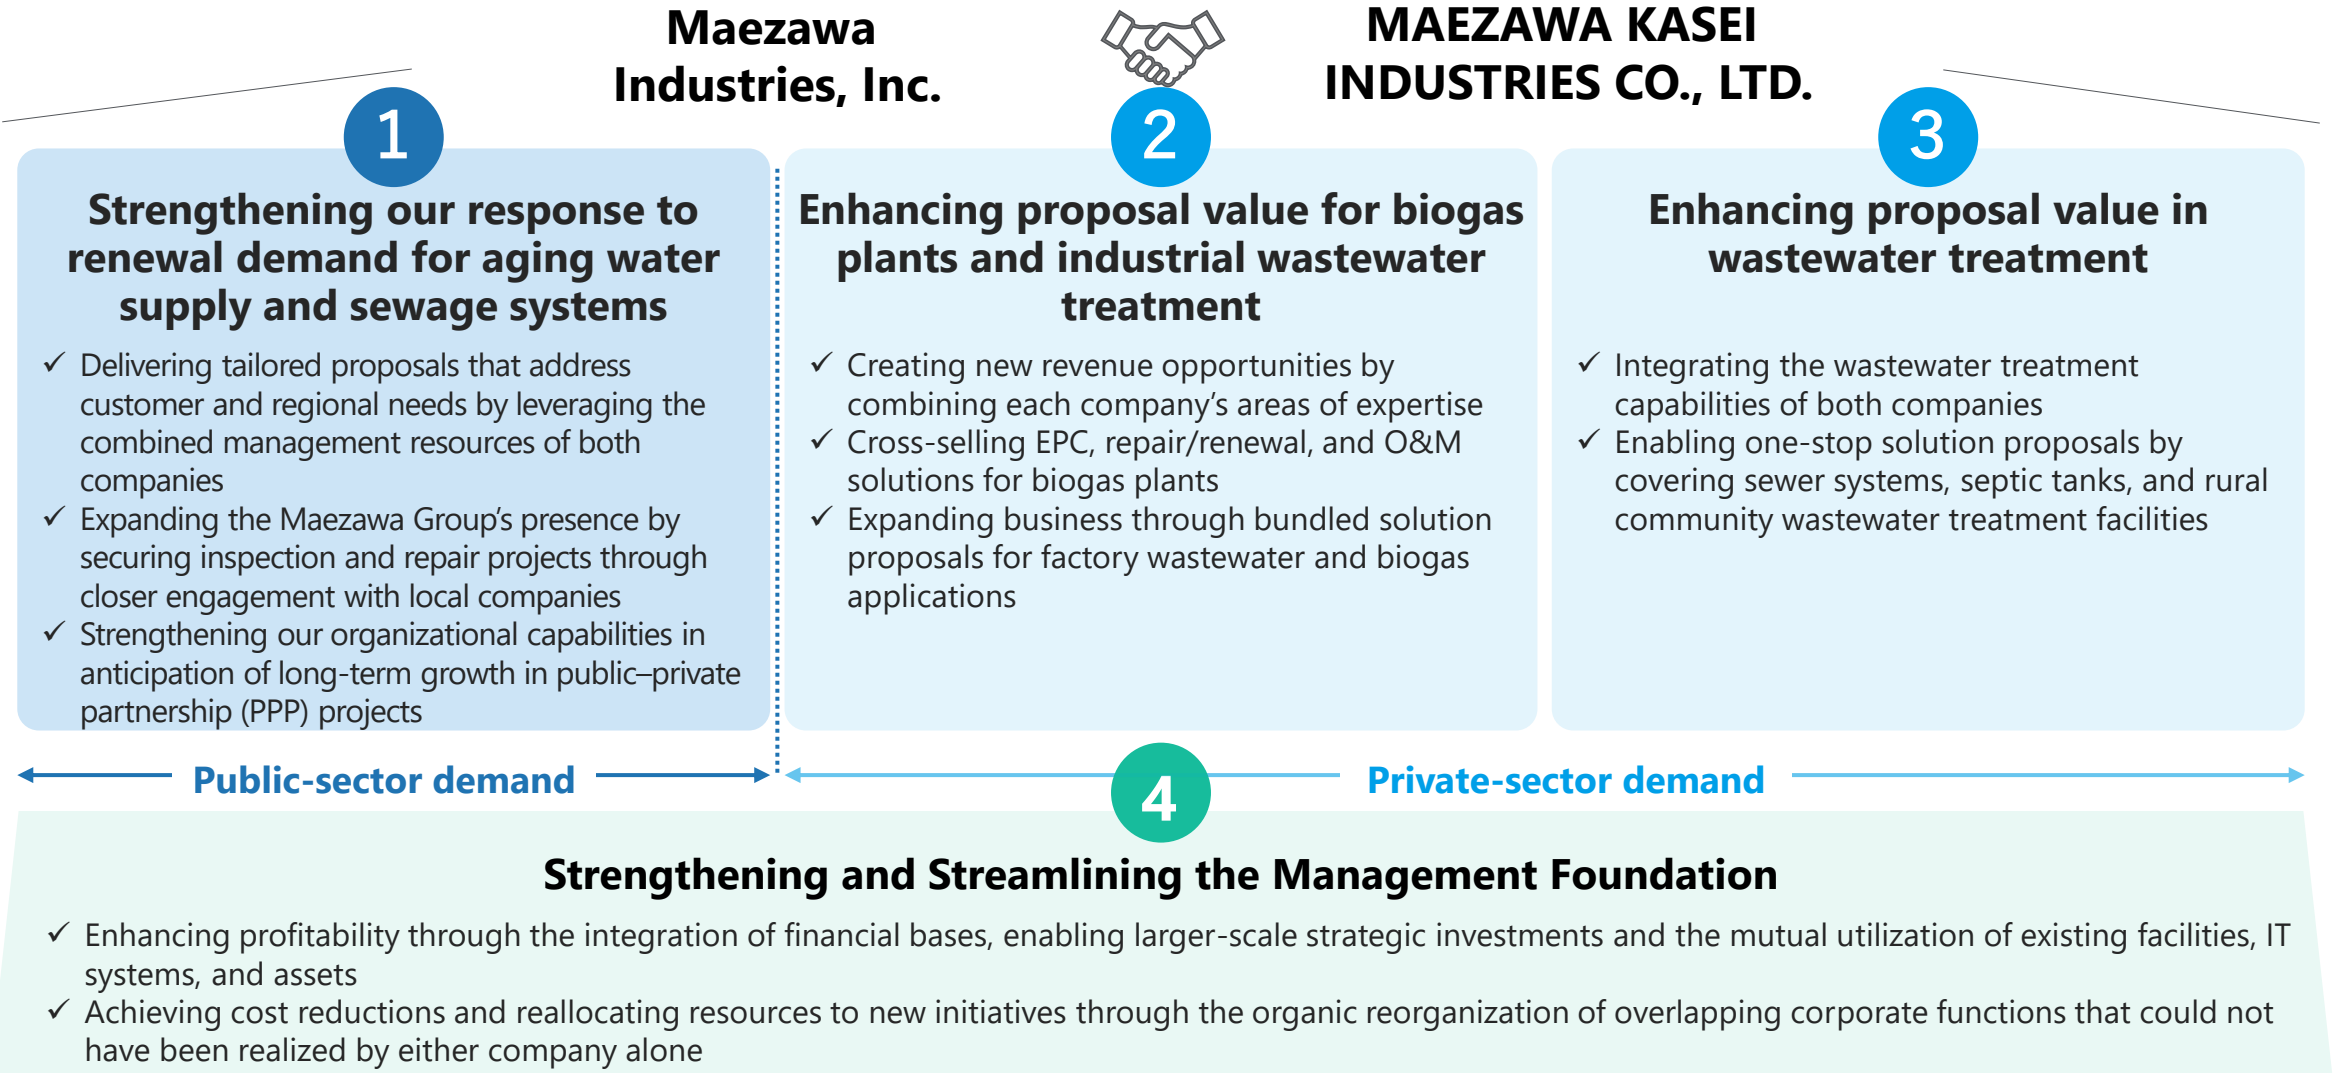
Maezawa Industries, Inc.

MAEZAWA KASEI INDUSTRIES CO., LTD.

1

Strengthening our response to renewal demand for aging water supply and sewage systems

✓ Delivering tailored proposals that address customer and regional needs by leveraging the combined management resources of both companies
✓ Expanding the Maezawa Group's presence by securing inspection and repair projects through closer engagement with local companies
✓ Strengthening our organizational capabilities in anticipation of long-term growth in public–private partnership (PPP) projects

2

Enhancing proposal value for biogas plants and industrial wastewater treatment

✓ Creating new revenue opportunities by combining each company's areas of expertise
✓ Cross-selling EPC, repair/renewal, and O&M solutions for biogas plants
✓ Expanding business through bundled solution proposals for factory wastewater and biogas applications

3

Enhancing proposal value in wastewater treatment

✓ Integrating the wastewater treatment capabilities of both companies
✓ Enabling one-stop solution proposals by covering sewer systems, septic tanks, and rural community wastewater treatment facilities

Public-sector demand

4

Private-sector demand

Strengthening and Streamlining the Management Foundation

✓ Enhancing profitability through the integration of financial bases, enabling larger-scale strategic investments and the mutual utilization of existing facilities, IT systems, and assets
✓ Achieving cost reductions and reallocating resources to new initiatives through the organic reorganization of overlapping corporate functions that could not have been realized by either company alone